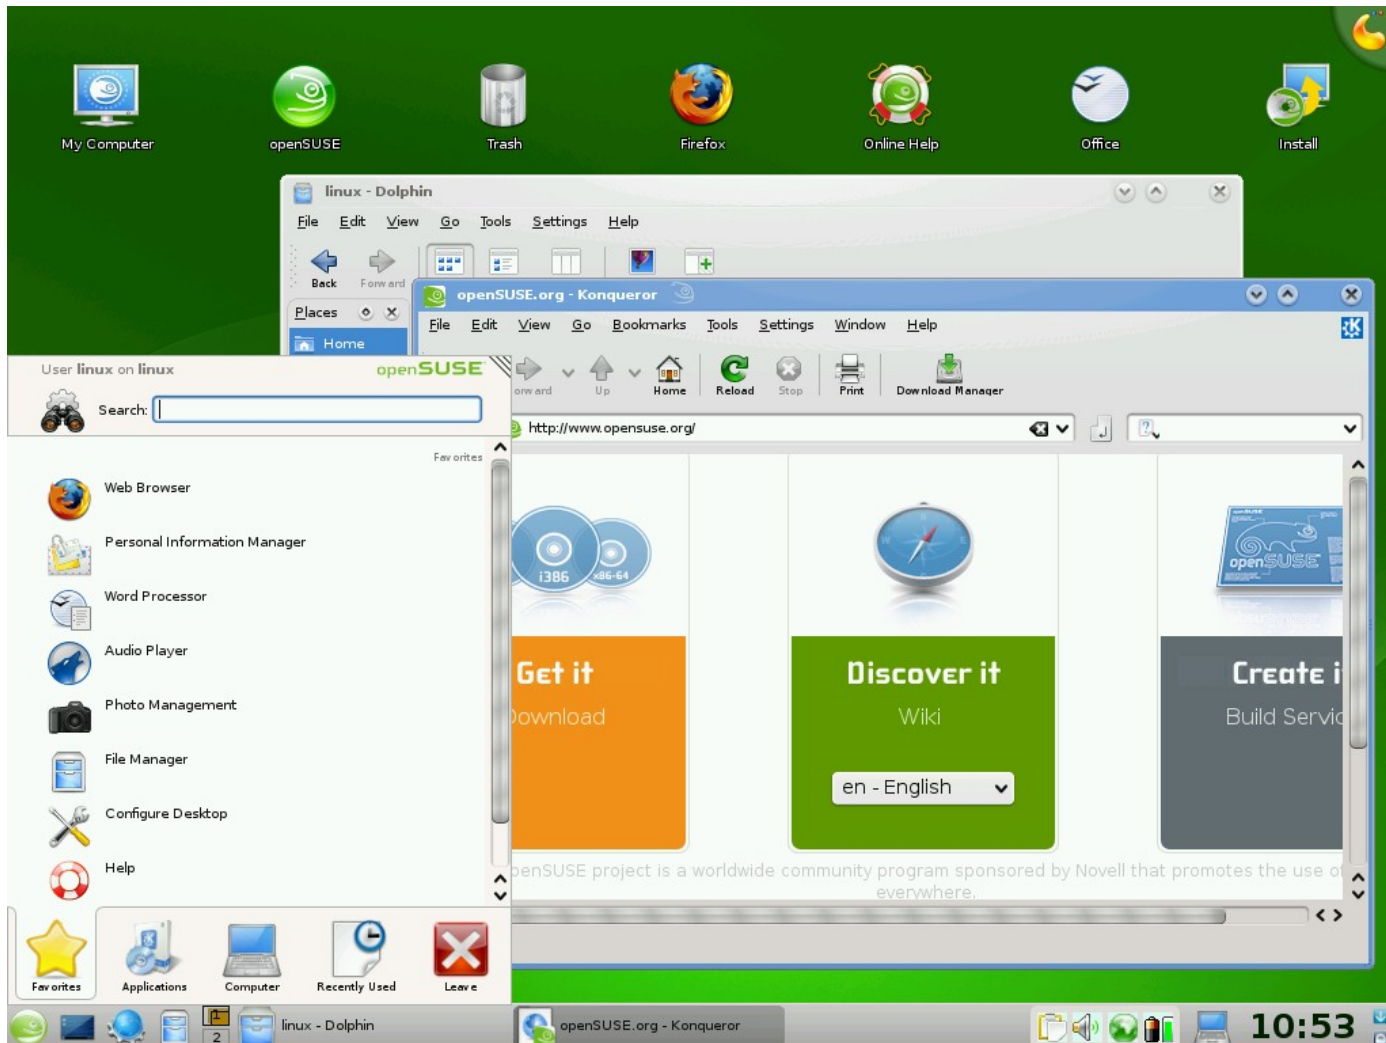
My Computer
openSUSE
Trash
Firefox
Online Help
Office
Install

linux - Dolphin
File Edit View Go Tools Settings Help
Back Forward
Places
Home

openSUSE.org - Konqueror
File Edit View Go Bookmarks Tools Settings Window Help
orward Up Home Reload Stop Print Download Manager
http://www.opensuse.org/

i386 x86-64
Get it
ownload
Discover it
Wiki
en - English
Create i
Build Servic
penSUSE project is a worldwide community program sponsored by Novell that promotes the use of
everywhere.

User linux on linux
openSUSE
Search:
Favorites
Web Browser
Personal Information Manager
Word Processor
Audio Player
Photo Management
File Manager
Configure Desktop
Help
Favorites
Applications
Computer
Recently Used
Leave

2
linux - Dolphin
openSUSE.org - Konqueror
10:53